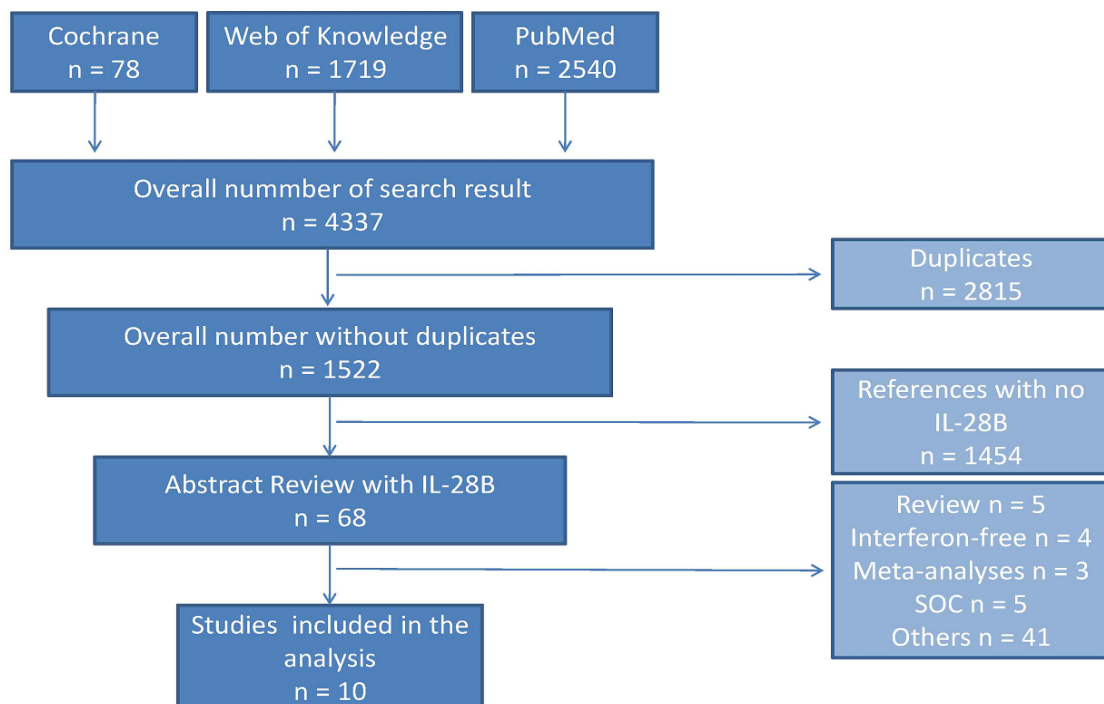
Cochrane
n = 78

Web of Knowledge
n = 1719

PubMed
n = 2540

Overall nummber of search result
n = 4337

Duplicates
n = 2815

Overall number without duplicates
n = 1522

References with no IL-28B
n = 1454

Abstract Review with IL-28B
n = 68

Review n = 5
Interferon-free n = 4
Meta-analyses n = 3
SOC n = 5
Others n = 41

Studies included in the analysis
n = 10